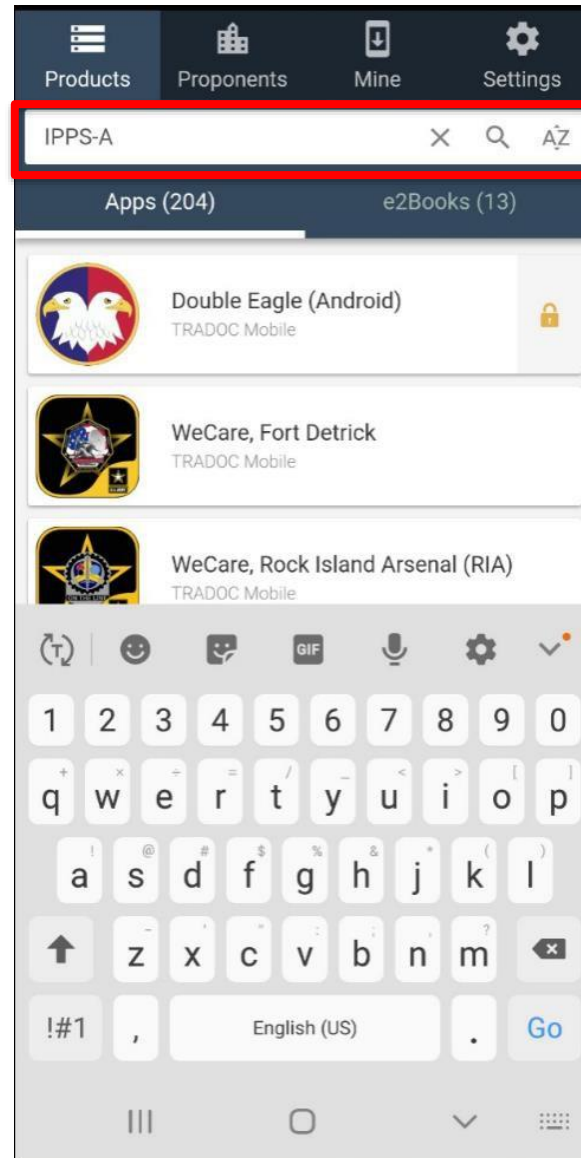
Products Proponents Mine Settings

IPPS-A

Apps (204) e2Books (13)

Double Eagle (Android)
TRADOC Mobile

WeCare, Fort Detrick
TRADOC Mobile

WeCare, Rock Island Arsenal (RIA)
TRADOC Mobile

GIF

1 2 3 4 5 6 7 8 9 0
+ × ÷ = / _ < > [ ]
q w e r t y u i o p
! @ # $ % & * ( )
a s d f g h j k l
- ' " : ; , ?
z x c v b n m
!#1 , English (US) . Go